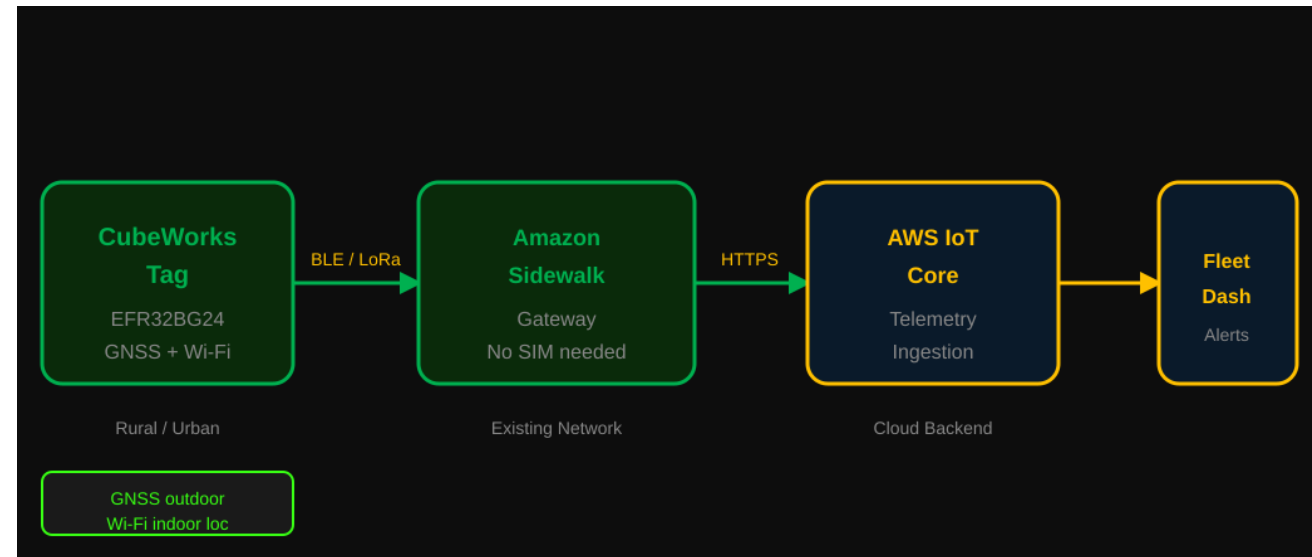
CubeWorks Tag
EFR32BG24
GNSS + Wi-Fi

BLE / LoRa

Amazon Sidewalk
Gateway
No SIM needed

HTTPS

AWS IoT Core
Telemetry
Ingestion

Fleet Dash
Alerts

Rural / Urban

Existing Network

Cloud Backend

GNSS outdoor
Wi-Fi indoor loc